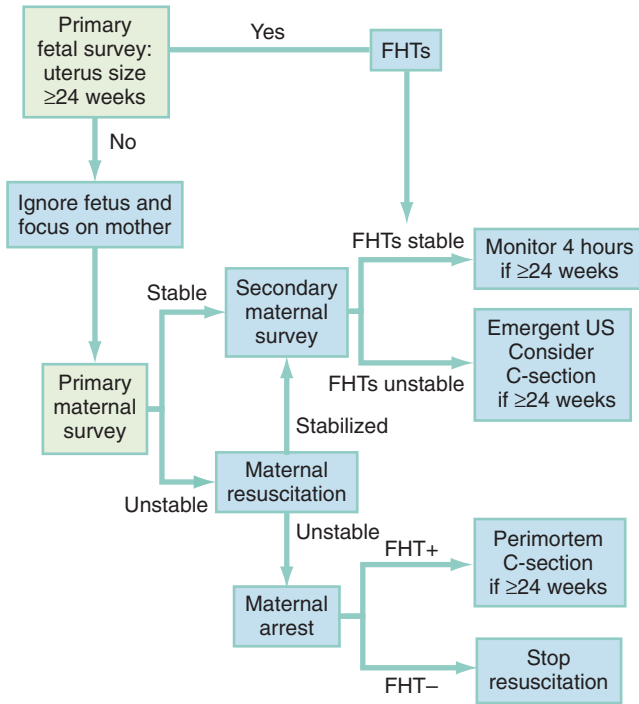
Primary fetal survey: uterus size ≥24 weeks

Yes

FHTs

No

Ignore fetus and focus on mother

FHTs stable

Monitor 4 hours if ≥24 weeks

Stable

Secondary maternal survey

Emergent US Consider C-section if ≥24 weeks

FHTs unstable

Primary maternal survey

Stabilized

Maternal resuscitation

Unstable

Unstable

FHT+

Perimortem C-section if ≥24 weeks

Maternal arrest

Stop resuscitation

FHT–